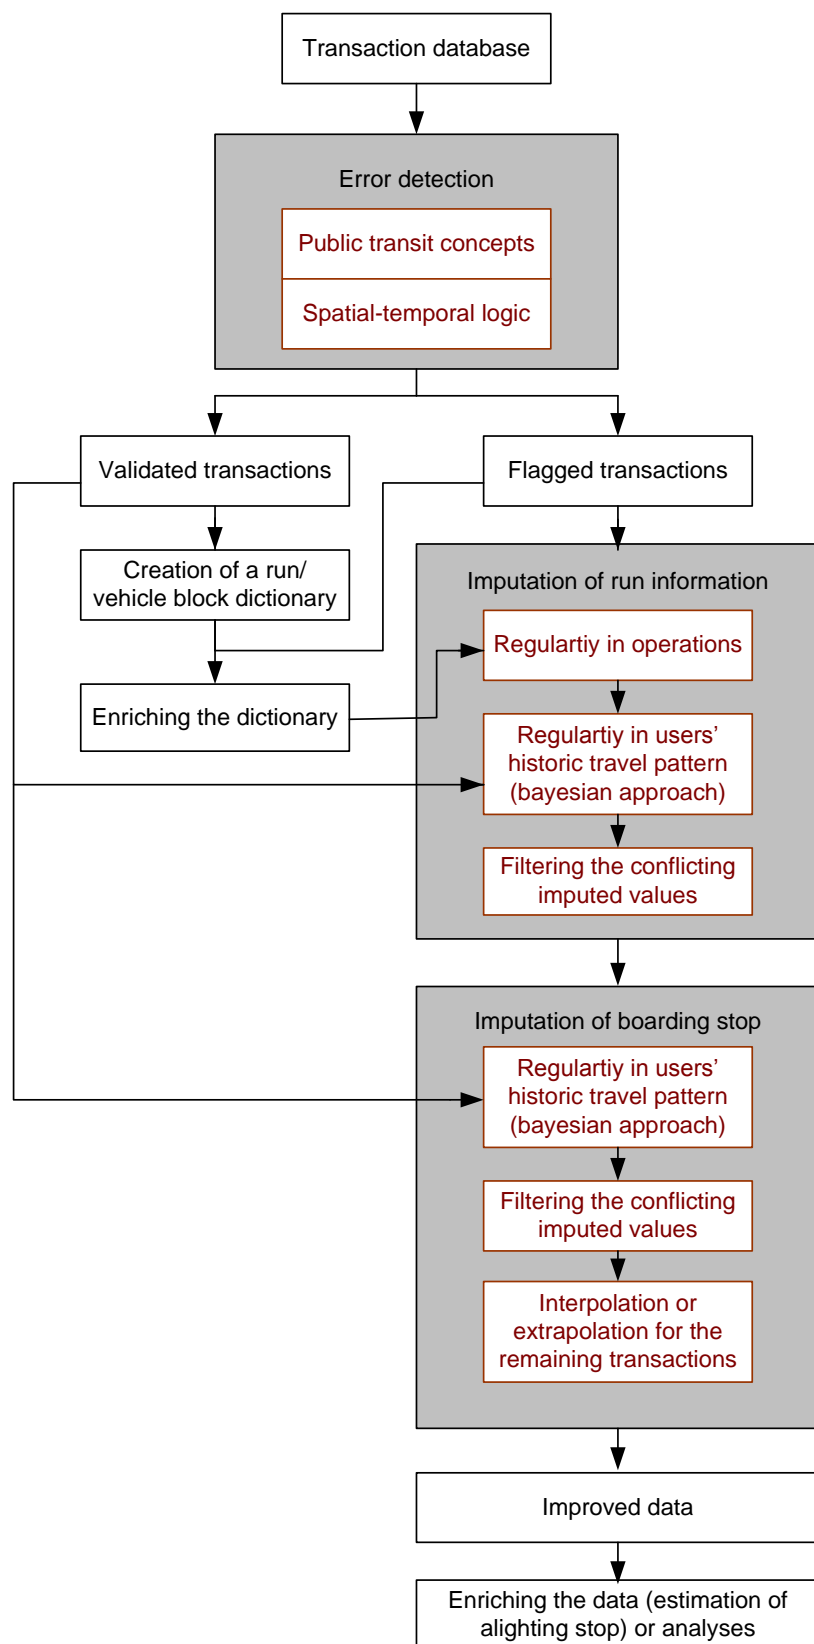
Transaction database

Error detection

Public transit concepts

Spatial-temporal logic

Validated transactions

Flagged transactions

Creation of a run/ vehicle block dictionary

Enriching the dictionary

Imputation of run information

Regulartiy in operations

Regulartiy in users' historic travel pattern (bayesian approach)

Filtering the conflicting imputed values

Imputation of boarding stop

Regulartiy in users' historic travel pattern (bayesian approach)

Filtering the conflicting imputed values

Interpolation or extrapolation for the remaining transactions

Improved data

Enriching the data (estimation of alighting stop) or analyses